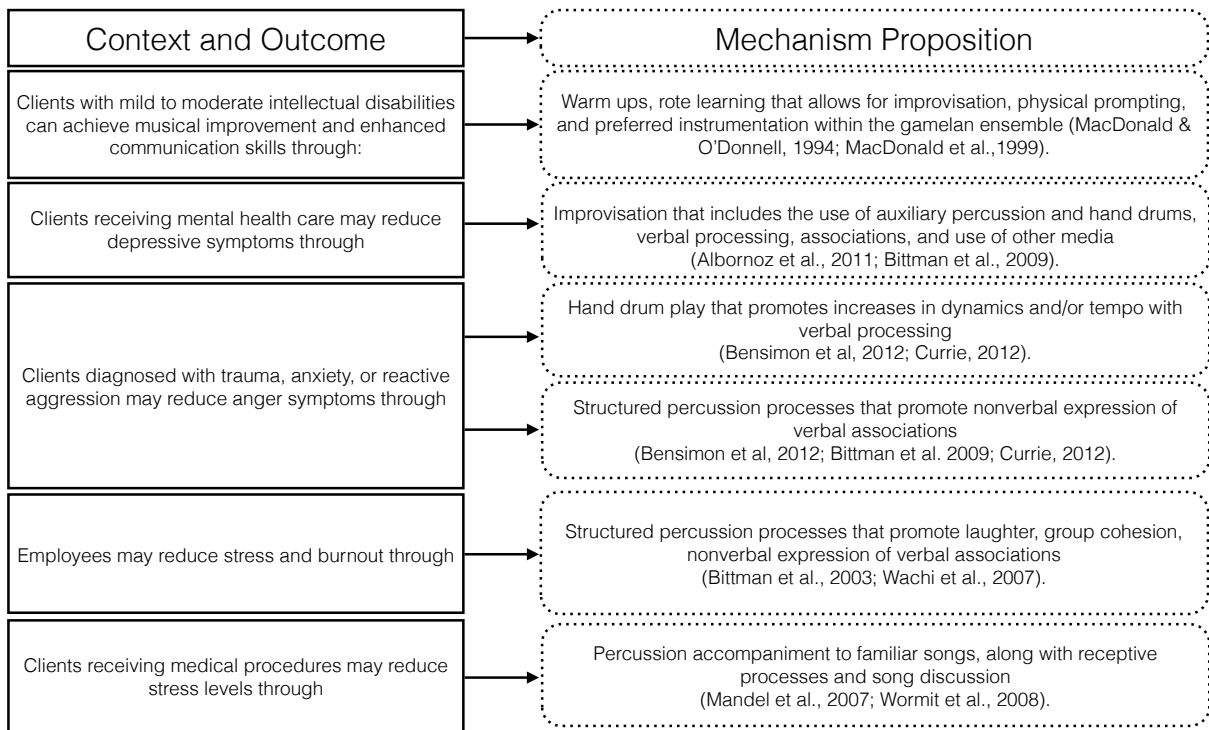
Context and Outcome

Mechanism Proposition

Clients with mild to moderate intellectual disabilities can achieve musical improvement and enhanced communication skills through:

Warm ups, rote learning that allows for improvisation, physical prompting, and preferred instrumentation within the gamelan ensemble (MacDonald & O'Donnell, 1994; MacDonald et al.,1999).

Clients receiving mental health care may reduce depressive symptoms through

Improvisation that includes the use of auxiliary percussion and hand drums, verbal processing, associations, and use of other media (Albornoz et al., 2011; Bittman et al., 2009).

Clients diagnosed with trauma, anxiety, or reactive aggression may reduce anger symptoms through

Hand drum play that promotes increases in dynamics and/or tempo with verbal processing (Bensimon et al, 2012; Currie, 2012).

Structured percussion processes that promote nonverbal expression of verbal associations (Bensimon et al, 2012; Bittman et al. 2009; Currie, 2012).

Employees may reduce stress and burnout through

Structured percussion processes that promote laughter, group cohesion, nonverbal expression of verbal associations (Bittman et al., 2003; Wachi et al., 2007).

Clients receiving medical procedures may reduce stress levels through

Percussion accompaniment to familiar songs, along with receptive processes and song discussion (Mandel et al., 2007; Wormit et al., 2008).